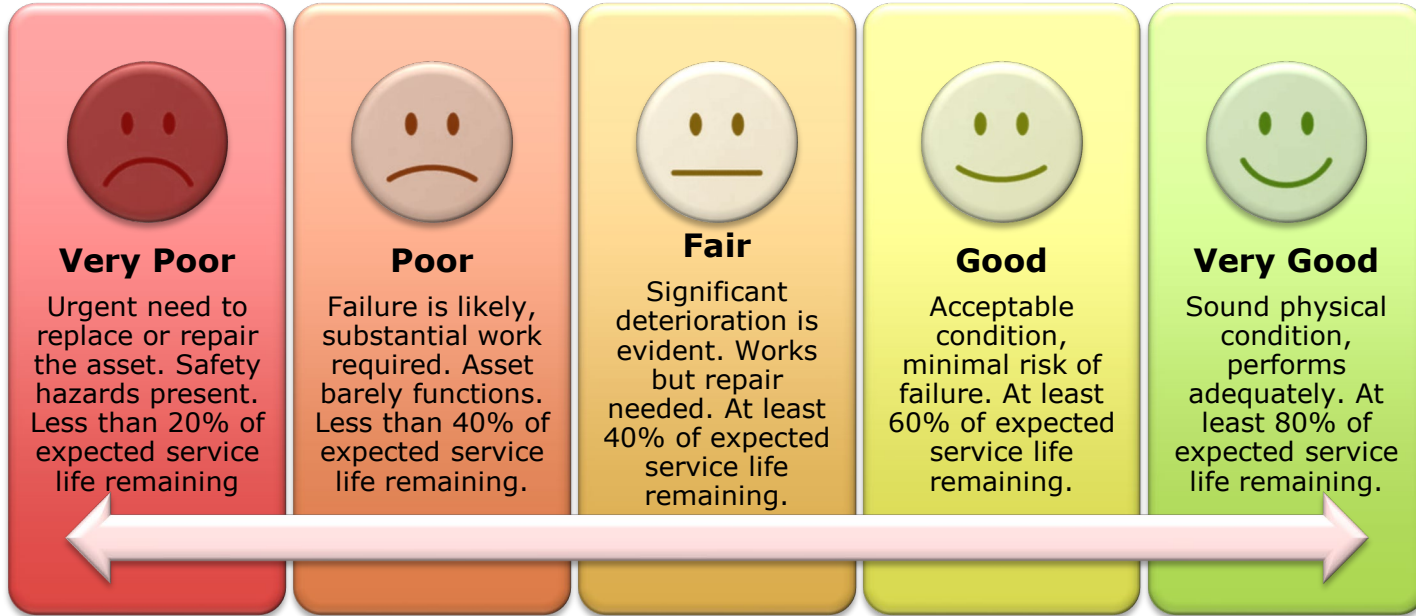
Very Poor

Urgent need to replace or repair the asset. Safety hazards present. Less than 20% of expected service life remaining

Poor

Failure is likely, substantial work required. Asset barely functions. Less than 40% of expected service life remaining.

Fair

Significant deterioration is evident. Works but repair needed. At least 40% of expected service life remaining.

Good

Acceptable condition, minimal risk of failure. At least 60% of expected service life remaining.

Very Good

Sound physical condition, performs adequately. At least 80% of expected service life remaining.